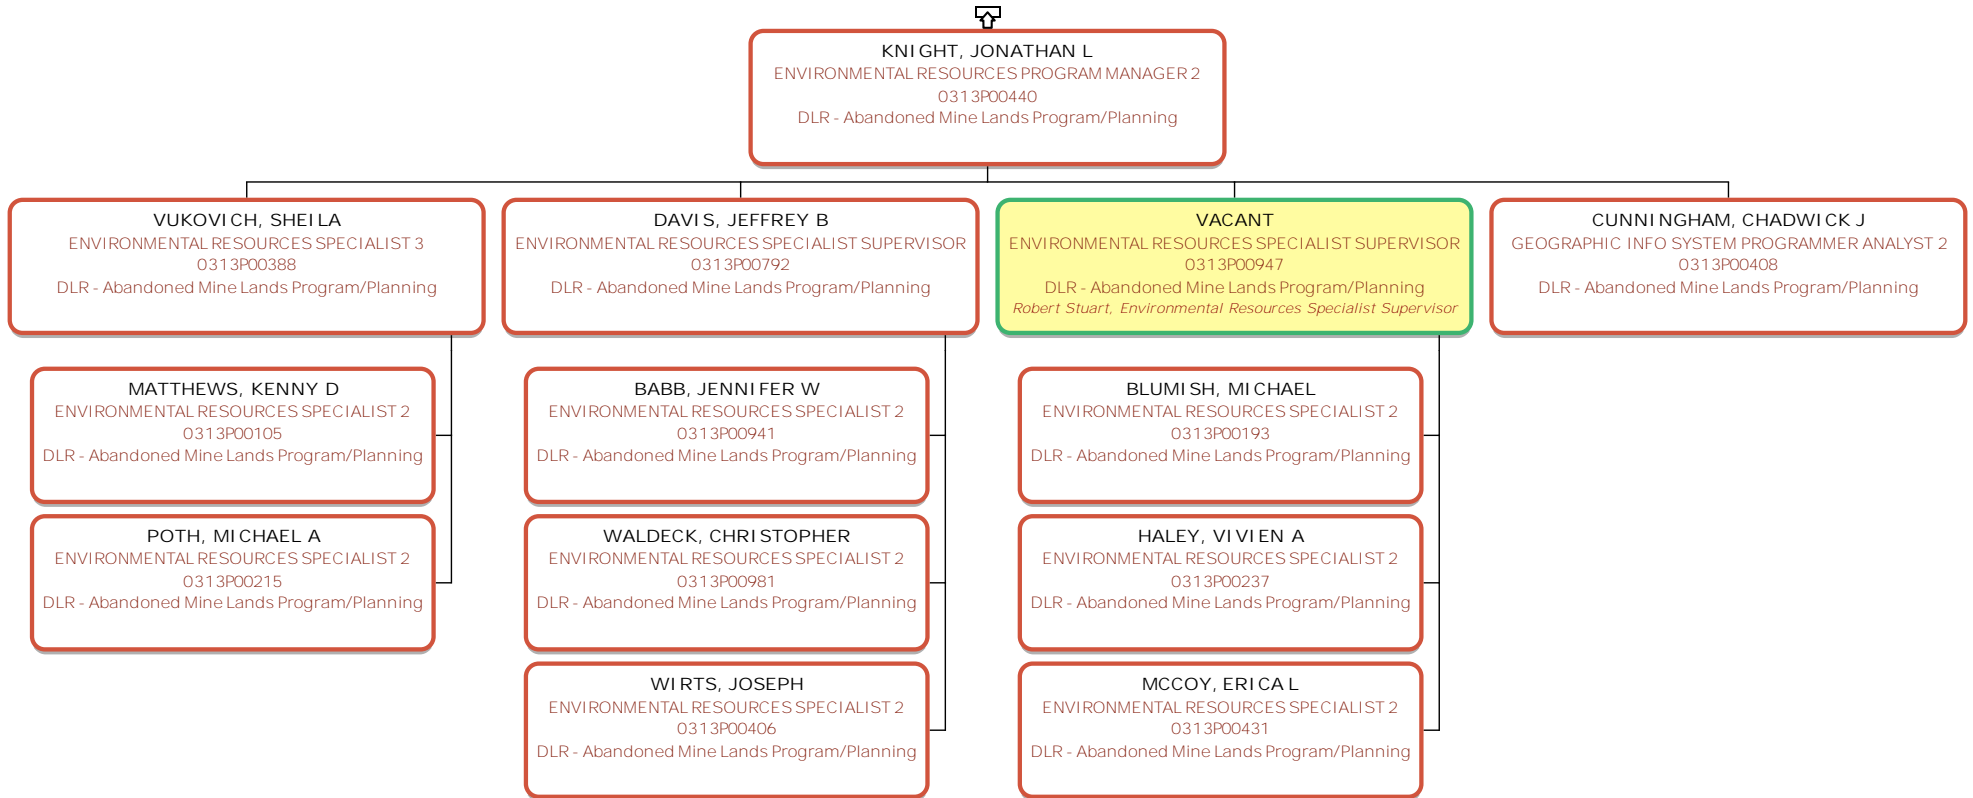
KNIGHT, JONATHAN L
ENVIRONMENTAL RESOURCES PROGRAM MANAGER 2
0313P00440
DLR - Abandoned Mine Lands Program/Planning

VUKOVICH, SHEILA
ENVIRONMENTAL RESOURCES SPECIALIST 3
0313P00388
DLR - Abandoned Mine Lands Program/Planning

MATTHEWS, KENNY D
ENVIRONMENTAL RESOURCES SPECIALIST 2
0313P00105
DLR - Abandoned Mine Lands Program/Planning

POTH, MICHAEL A
ENVIRONMENTAL RESOURCES SPECIALIST 2
0313P00215
DLR - Abandoned Mine Lands Program/Planning

DAVIS, JEFFREY B
ENVIRONMENTAL RESOURCES SPECIALIST SUPERVISOR
0313P00792
DLR - Abandoned Mine Lands Program/Planning

BABB, JENNIFER W
ENVIRONMENTAL RESOURCES SPECIALIST 2
0313P00941
DLR - Abandoned Mine Lands Program/Planning

WALDECK, CHRISTOPHER
ENVIRONMENTAL RESOURCES SPECIALIST 2
0313P00981
DLR - Abandoned Mine Lands Program/Planning

WIRTS, JOSEPH
ENVIRONMENTAL RESOURCES SPECIALIST 2
0313P00406
DLR - Abandoned Mine Lands Program/Planning

VACANT
ENVIRONMENTAL RESOURCES SPECIALIST SUPERVISOR
0313P00947
DLR - Abandoned Mine Lands Program/Planning
Robert Stuart, Environmental Resources Specialist Supervisor

BLUMISH, MICHAEL
ENVIRONMENTAL RESOURCES SPECIALIST 2
0313P00193
DLR - Abandoned Mine Lands Program/Planning

HALEY, VIVIEN A
ENVIRONMENTAL RESOURCES SPECIALIST 2
0313P00237
DLR - Abandoned Mine Lands Program/Planning

MCCOY, ERICA L
ENVIRONMENTAL RESOURCES SPECIALIST 2
0313P00431
DLR - Abandoned Mine Lands Program/Planning

CUNNINGHAM, CHADWICK J
GEOGRAPHIC INFO SYSTEM PROGRAMMER ANALYST 2
0313P00408
DLR - Abandoned Mine Lands Program/Planning